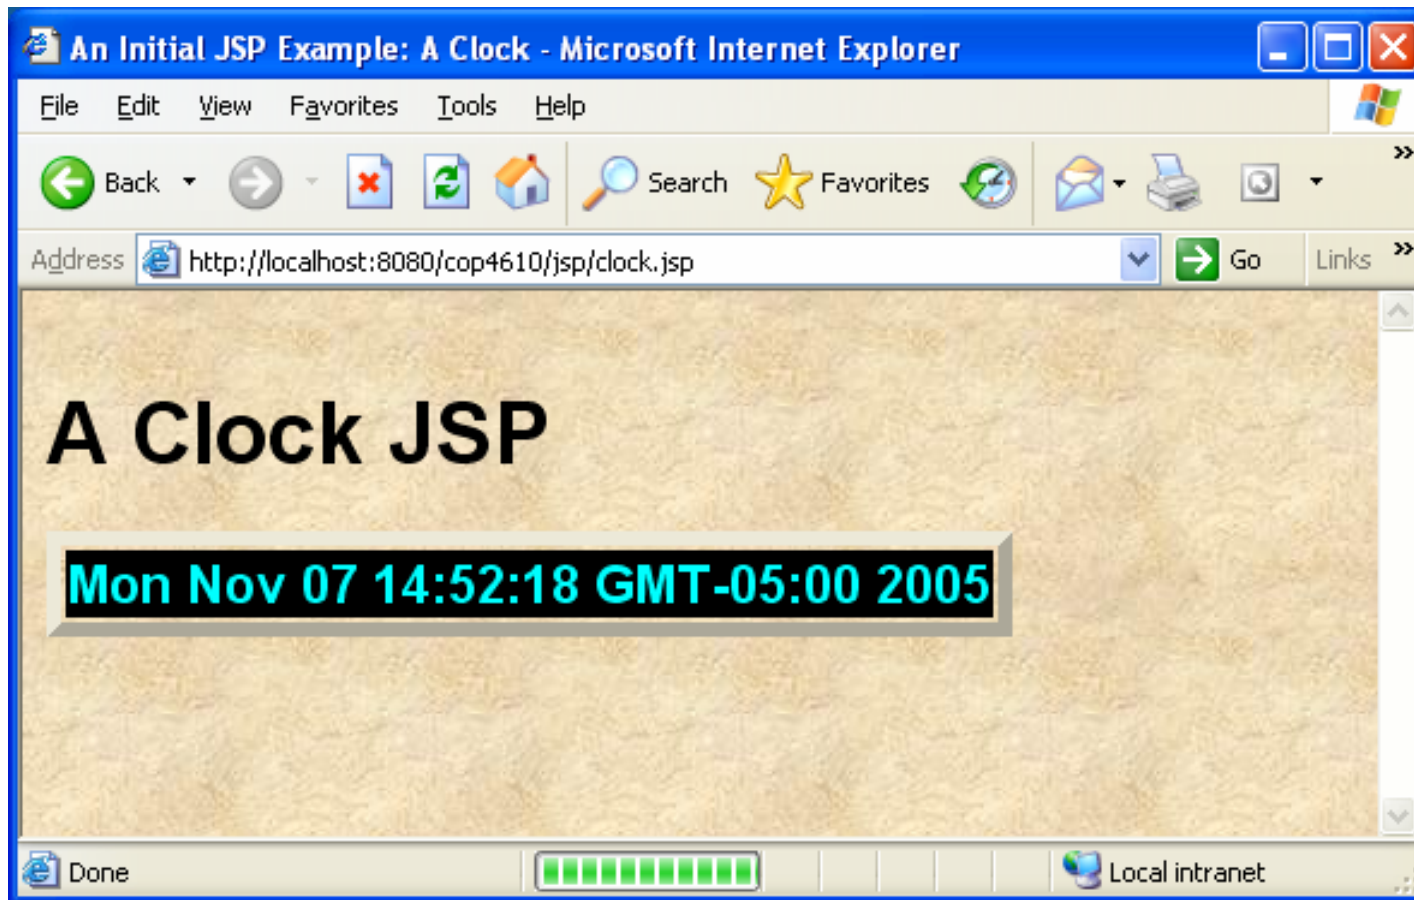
An Initial JSP Example: A Clock - Microsoft Internet Explorer

File Edit View Favorites Tools Help

Back Search Favorites

Address http://localhost:8080/cop4610/jsp/clock.jsp Go Links

A Clock JSP

Mon Nov 07 14:52:18 GMT-05:00 2005

Done Local intranet